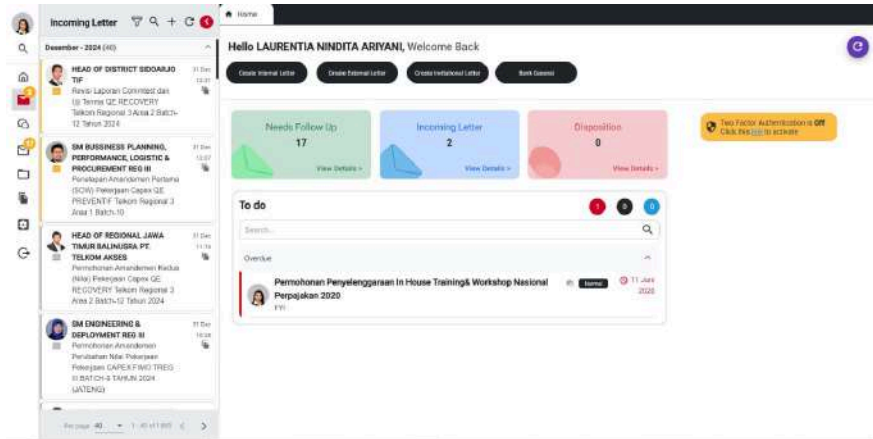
Incoming Letter

Desember - 2024 (40)

HEAD OF DISTRICT SIDOARJO TIF
31 Des 13:31
Revisi Laporan Commitest dan Uji Terima QE RECOVERY Telkom Regional 3 Area 2 Batch-12 Tahun 2024

SM BUSSINESS PLANNING, PERFORMANCE, LOGISTIC & PROCUREMENT REG III
31 Des 13:07
Penetapan Amandemen Pertama (SOW) Pekerjaan Capex QE PREVENTIF Telkom Regional 3 Area 1 Batch-10

HEAD OF REGIONAL JAWA TIMUR BALINUSRA PT. TELKOM AKSES
31 Des 11:16
Permohonan Amandemen Kedua (Nilai) Pekerjaan Capex QE RECOVERY Telkom Regional 3 Area 2 Batch-12 Tahun 2024

SM ENGINEERING & DEPLOYMENT REG III
31 Des 10:18
Permohonan Amandemen Perubahan Nilai Pekerjaan Pekerjaan CAPEX FIMO TREG III BATCH-9 TAHUN 2024 (JATENG)

Per page 40 1 - 40 of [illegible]

Home

Hello LAURENTIA NINDITA ARIYANI, Welcome Back

Create Internal Letter
Create External Letter
Create Invitational Letter
Book General

Needs Follow Up
17
View Details >

Incoming Letter
2
View Details >

Disposition
0
View Details >

Two Factor Authentication is Off
Click this link to activate

To do

Search...

Overdue

Permohonan Penyelenggaraan In House Training& Workshop Nasional Perpajakan 2020
FYI
Normal
11 Jan 2020